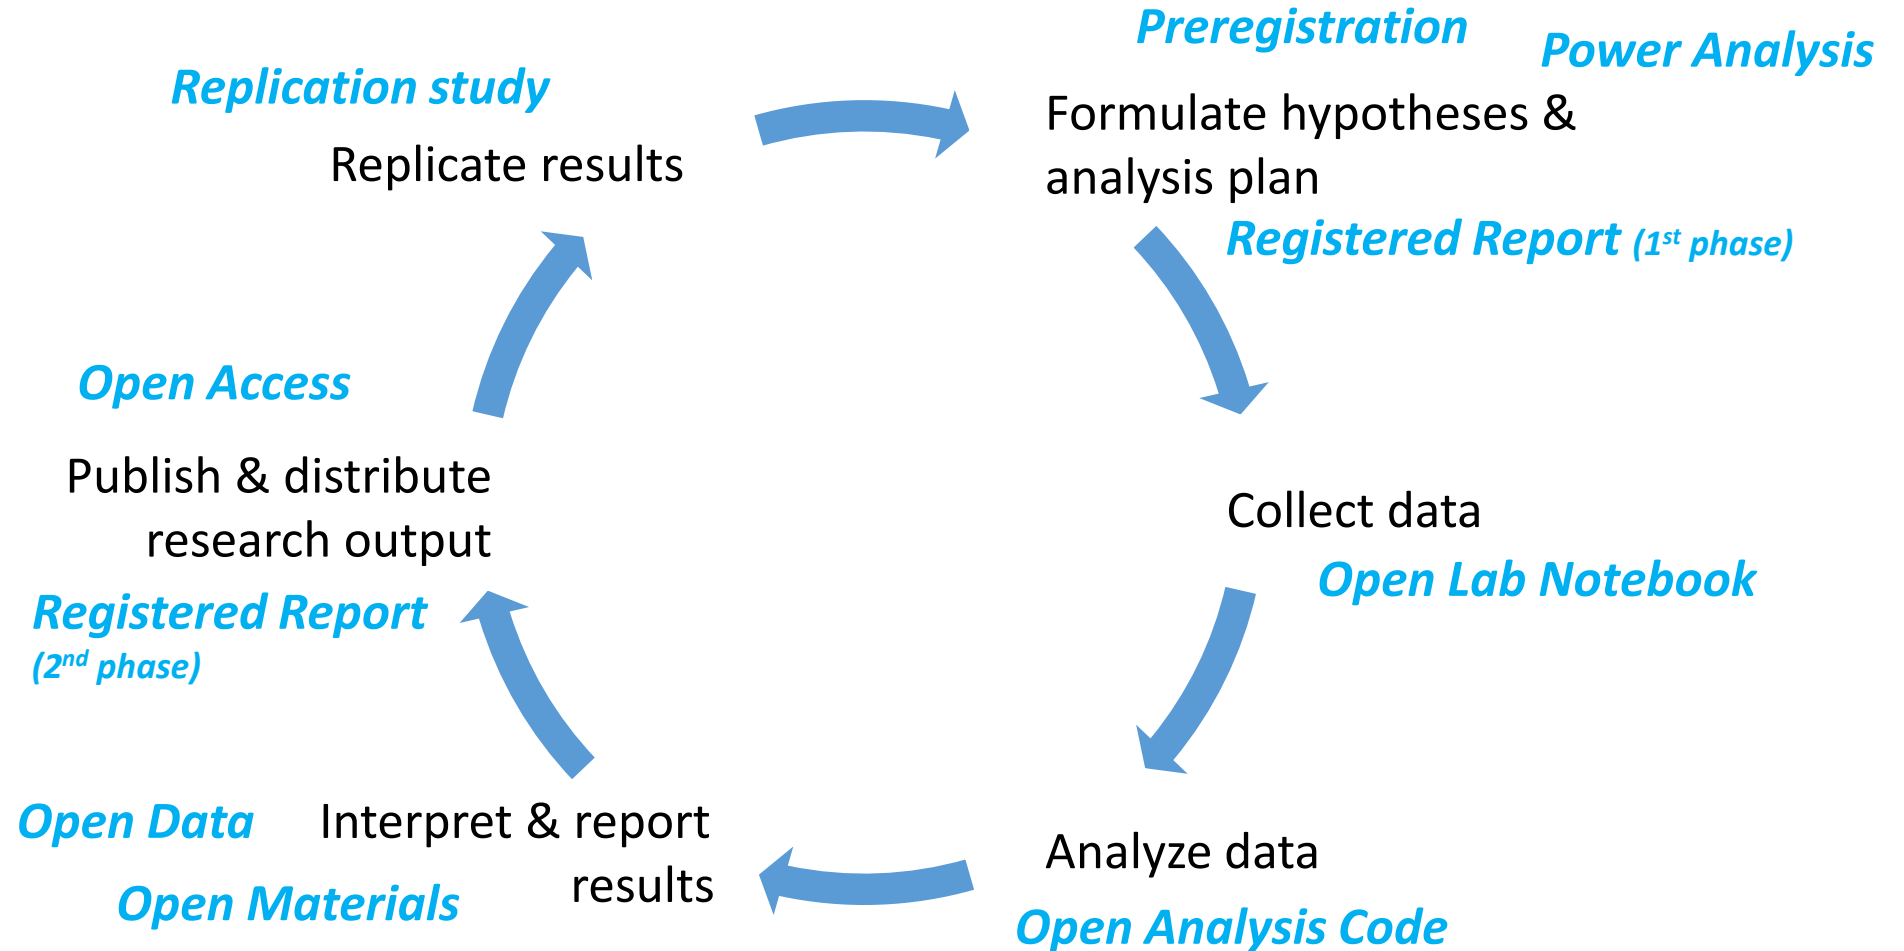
Replication study

Replicate results

Preregistration

Power Analysis

Formulate hypotheses & analysis plan

Registered Report ($1^{st}$ phase)

Collect data

Open Lab Notebook

Analyze data

Open Analysis Code

Interpret & report results

Open Data

Open Materials

Registered Report ($2^{nd}$ phase)

Publish & distribute research output

Open Access